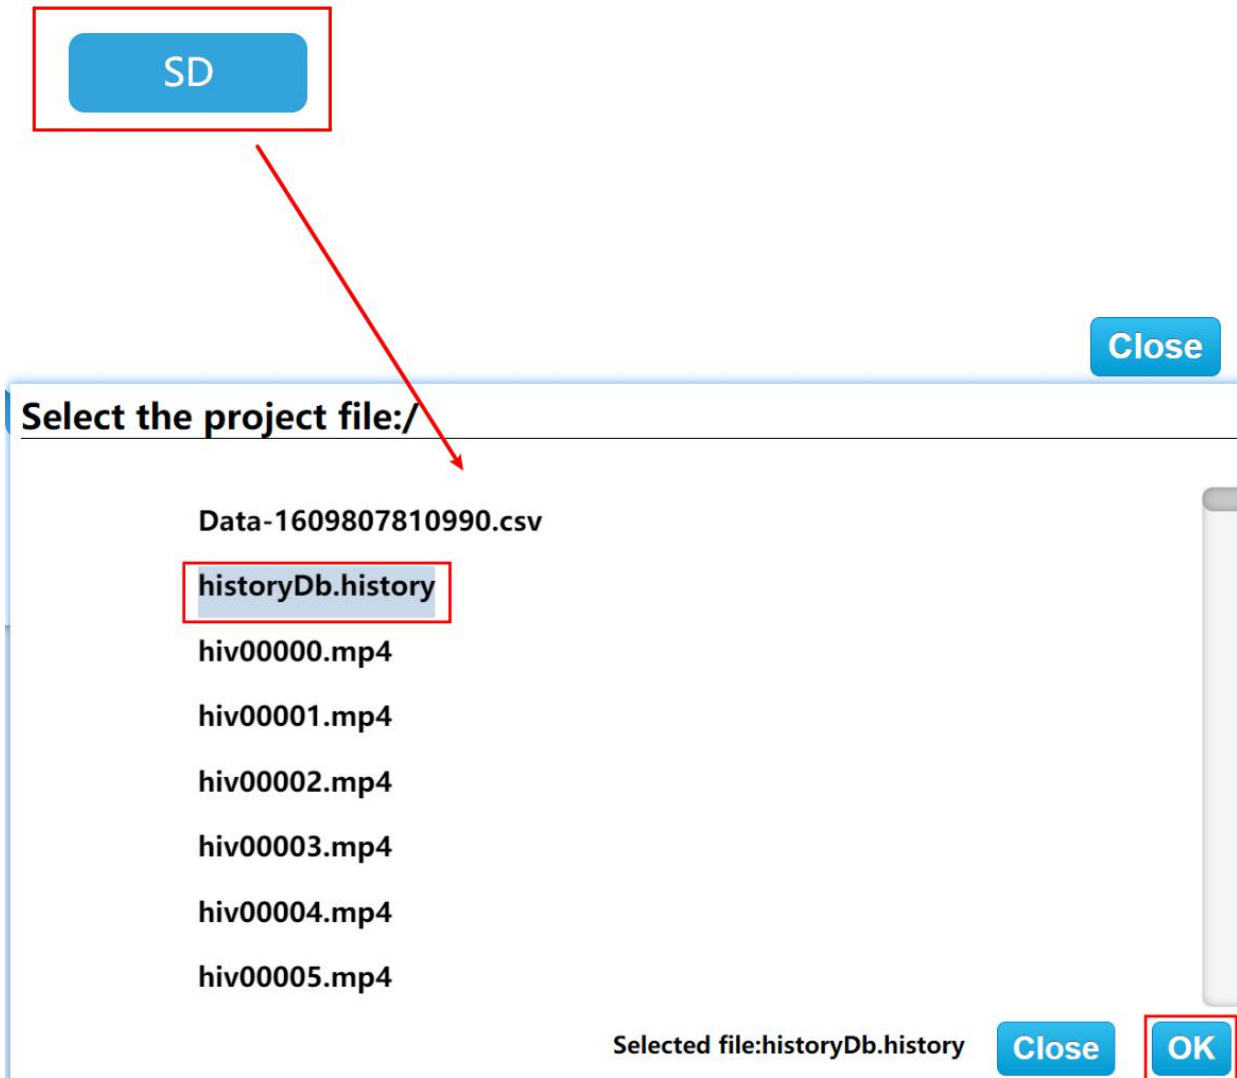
SD

Close

Select the project file:/

Data-1609807810990.csv

historyDb.history

hiv00000.mp4

hiv00001.mp4

hiv00002.mp4

hiv00003.mp4

hiv00004.mp4

hiv00005.mp4

Selected file:historyDb.history Close OK